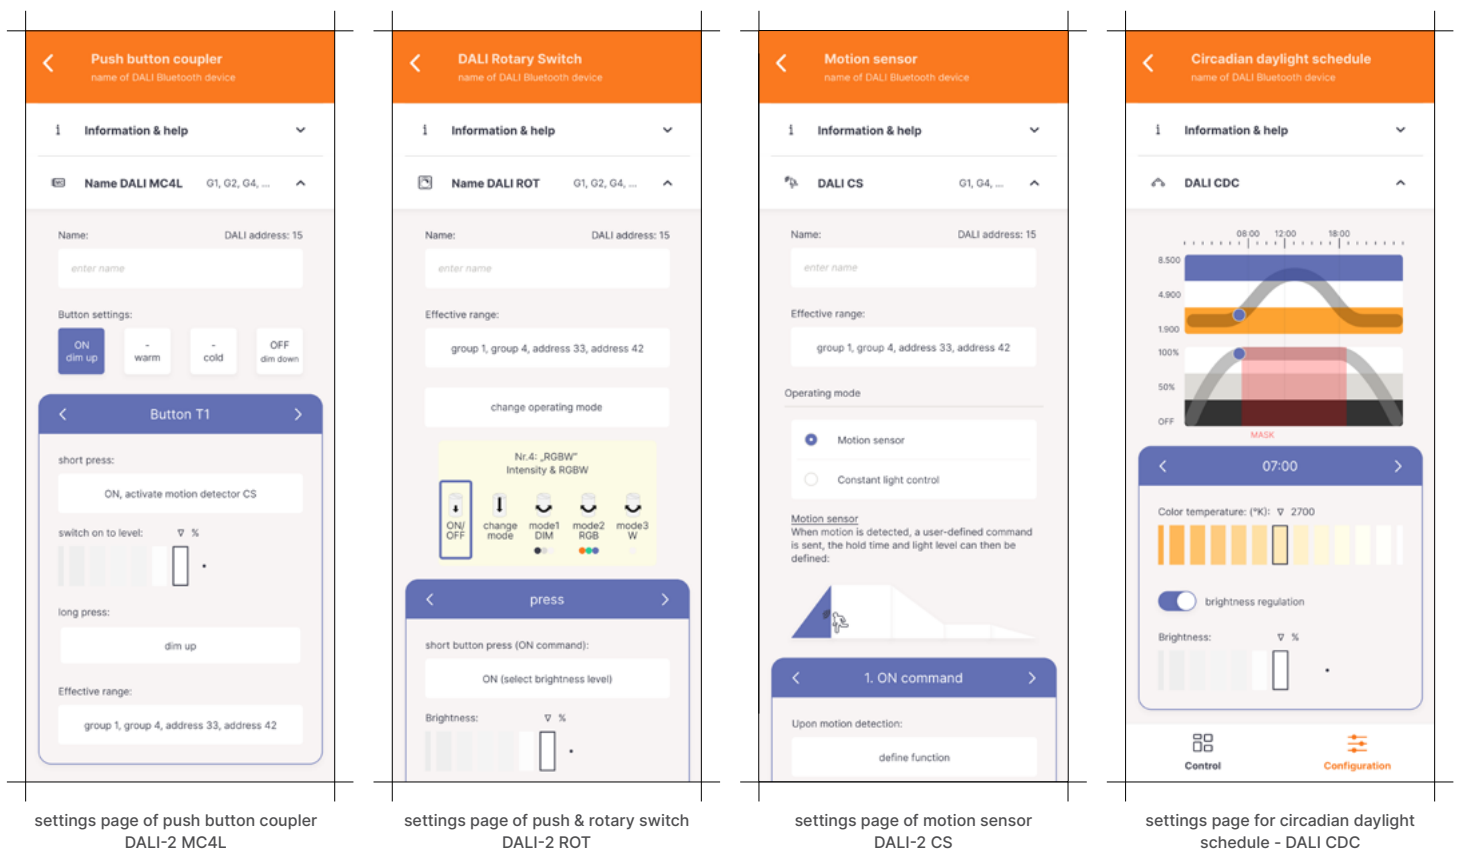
Push button coupler
name of DALI Bluetooth device

Information & help

Name DALI MC4L G1, G2, G4, ...

Name: DALI address: 15

enter name

Button settings:

ON dim up | - warm | - cold | OFF dim down

Button T1

short press:

ON, activate motion detector CS

switch on to level: ∇ %

long press:

dim up

Effective range:

group 1, group 4, address 33, address 42

settings page of push button coupler DALI-2 MC4L

DALI Rotary Switch
name of DALI Bluetooth device

Information & help

Name DALI ROT G1, G2, G4, ...

Name: DALI address: 15

enter name

Effective range:

group 1, group 4, address 33, address 42

change operating mode

Nr.4: „RGBW"
Intensity & RGBW

ON/ OFF | change mode | mode1 DIM | mode2 RGB | mode3 W

press

short button press (ON command):

ON (select brightness level)

Brightness: ∇ %

settings page of push & rotary switch DALI-2 ROT

Motion sensor
name of DALI Bluetooth device

Information & help

DALI CS G1, G4, ...

Name: DALI address: 15

enter name

Effective range:

group 1, group 4, address 33, address 42

Operating mode

Motion sensor

Constant light control

Motion sensor
When motion is detected, a user-defined command is sent, the hold time and light level can then be defined.

1. ON command

Upon motion detection:

define function

settings page of motion sensor DALI-2 CS

Circadian daylight schedule
name of DALI Bluetooth device

Information & help

DALI CDC

08:00 12:00 18:00

8.500
4.900
1.900
100%
50%
OFF

MASK

07:00

Color temperature: (°K): ∇ 2700

brightness regulation

Brightness: ∇ %

Control Configuration

settings page for circadian daylight schedule - DALI CDC